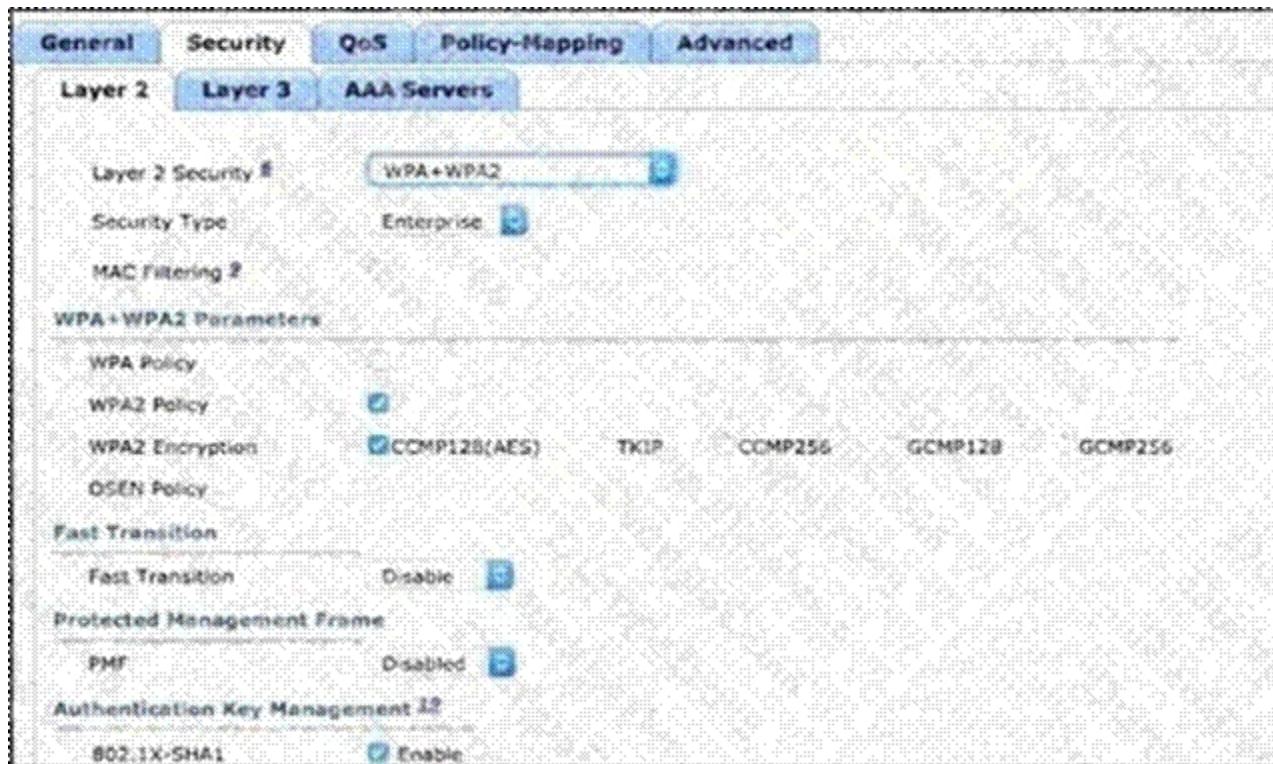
General | Security | QoS | Policy-Mapping | Advanced

Layer 2 | Layer 3 | AAA Servers

Layer 2 Security ⁸ WPA+WPA2

Security Type Enterprise

MAC Filtering ²

WPA+WPA2 Parameters

WPA Policy

WPA2 Policy

WPA2 Encryption CCMP128(AES) TKIP CCMP256 GCMP128 GCMP256

OSEN Policy

Fast Transition

Fast Transition Disable

Protected Management Frame

PMF Disabled

Authentication Key Management ¹²

802.1X-SHA1 Enable